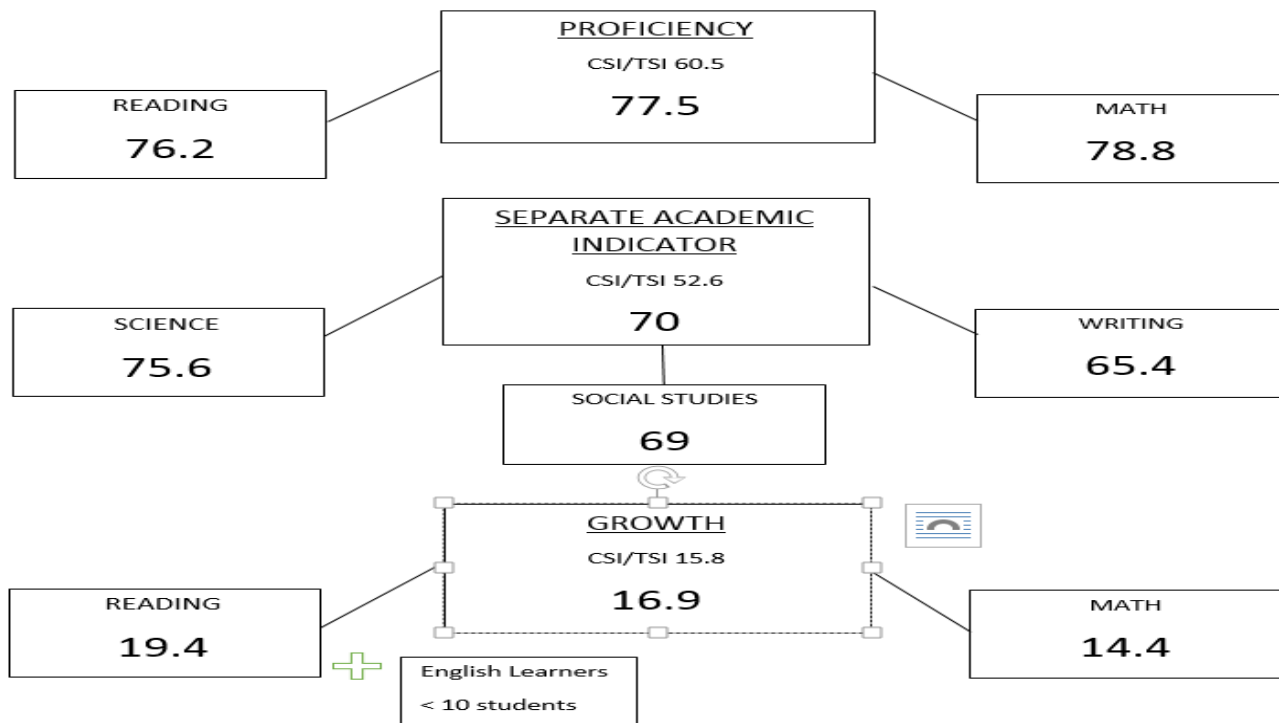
PROFICIENCY
CSI/TSI 60.5
77.5

READING
76.2

MATH
78.8

SEPARATE ACADEMIC INDICATOR
CSI/TSI 52.6
70

SCIENCE
75.6

WRITING
65.4

SOCIAL STUDIES
69

GROWTH
CSI/TSI 15.8
16.9

READING
19.4

MATH
14.4

English Learners
< 10 students